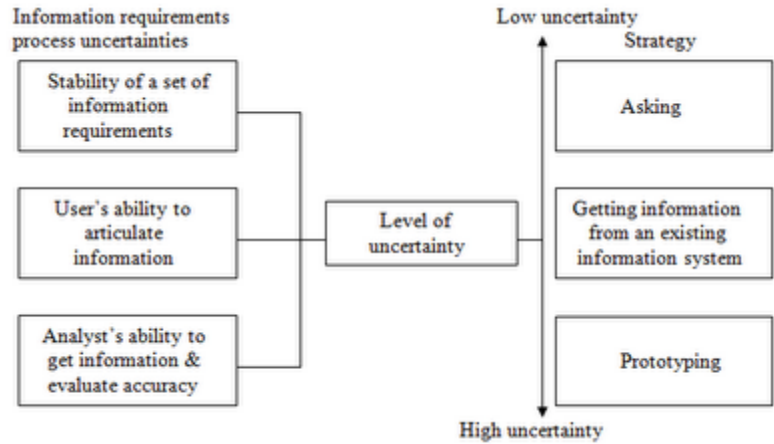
Information requirements process uncertainties

Stability of a set of information requirements

User's ability to articulate information

Analyst's ability to get information & evaluate accuracy

Level of uncertainty

Low uncertainty

Strategy

Asking

Getting information from an existing information system

Prototyping

High uncertainty